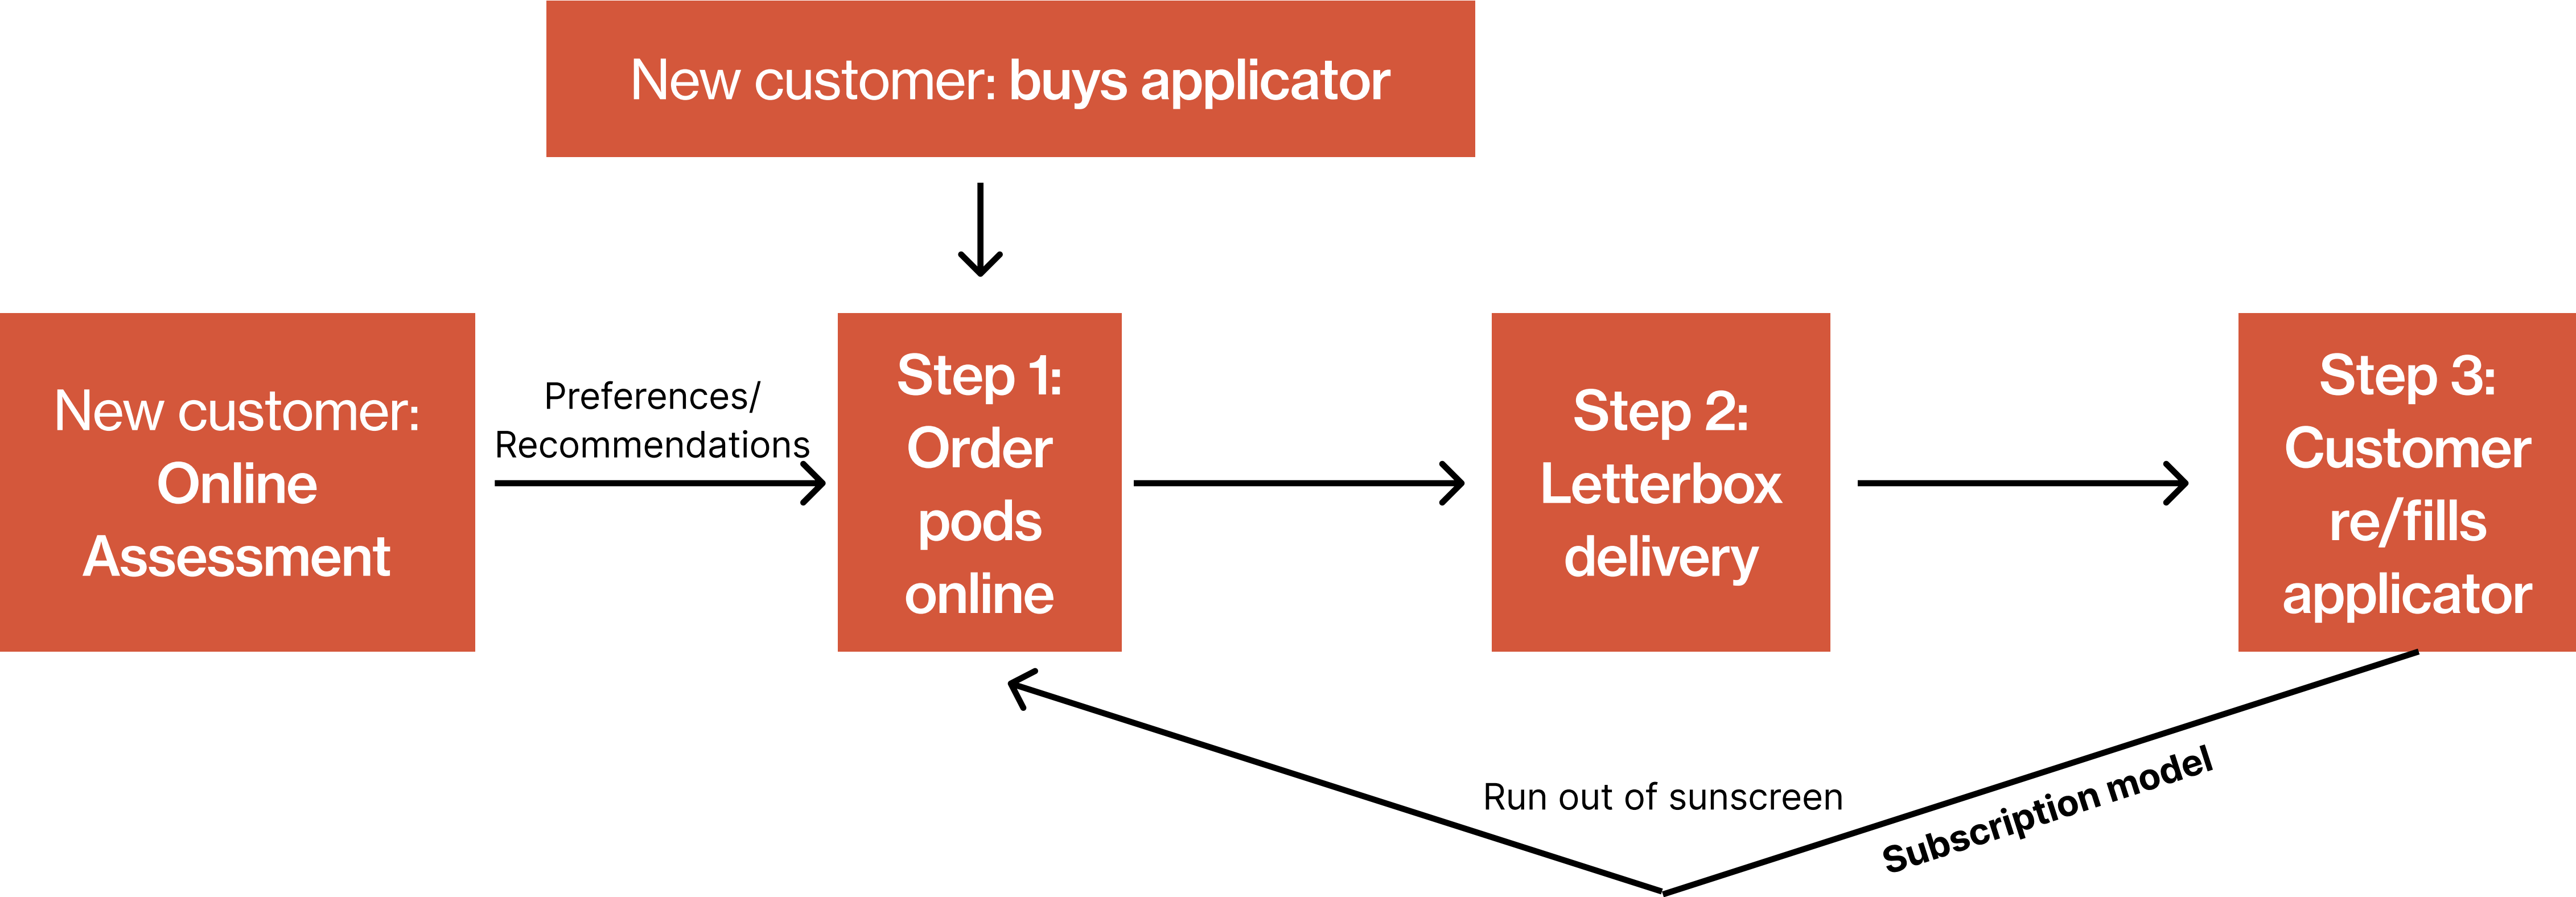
New customer: buys applicator

New customer: Online Assessment

Preferences/ Recommendations

Step 1: Order pods online

Step 2: Letterbox delivery

Step 3: Customer re/fills applicator

Run out of sunscreen

Subscription model